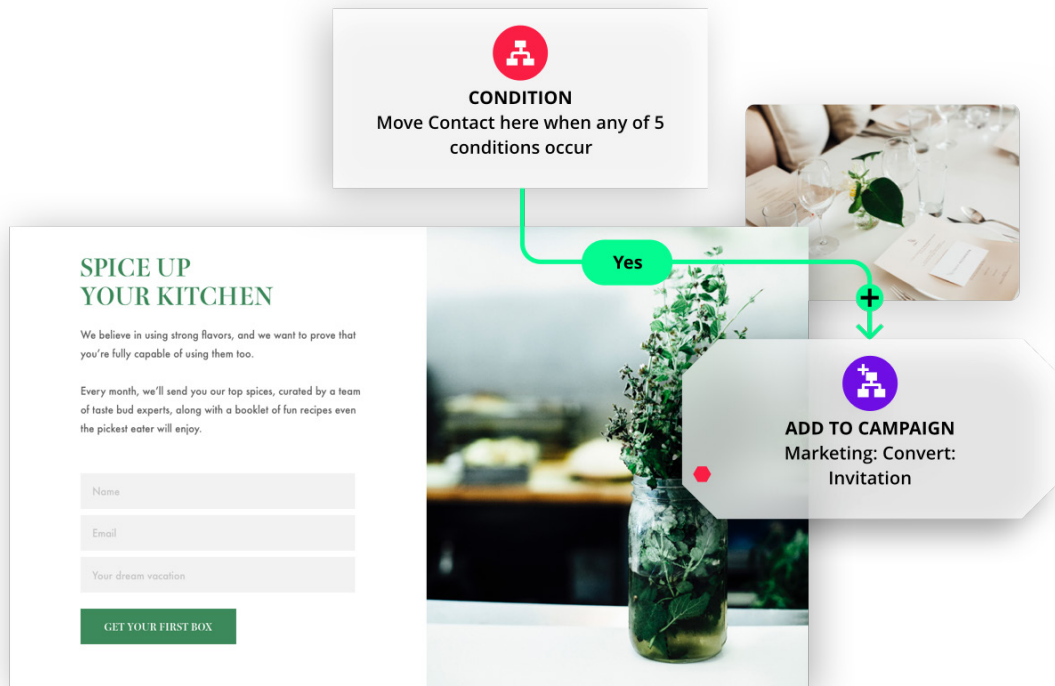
CONDITION
Move Contact here when any of 5 conditions occur

Yes

SPICE UP
YOUR KITCHEN

We believe in using strong flavors, and we want to prove that you're fully capable of using them too.

Every month, we'll send you our top spices, curated by a team of taste bud experts, along with a booklet of fun recipes even the pickest eater will enjoy.

Name

Email

Your dream vacation

GET YOUR FIRST BOX

ADD TO CAMPAIGN
Marketing: Convert: Invitation